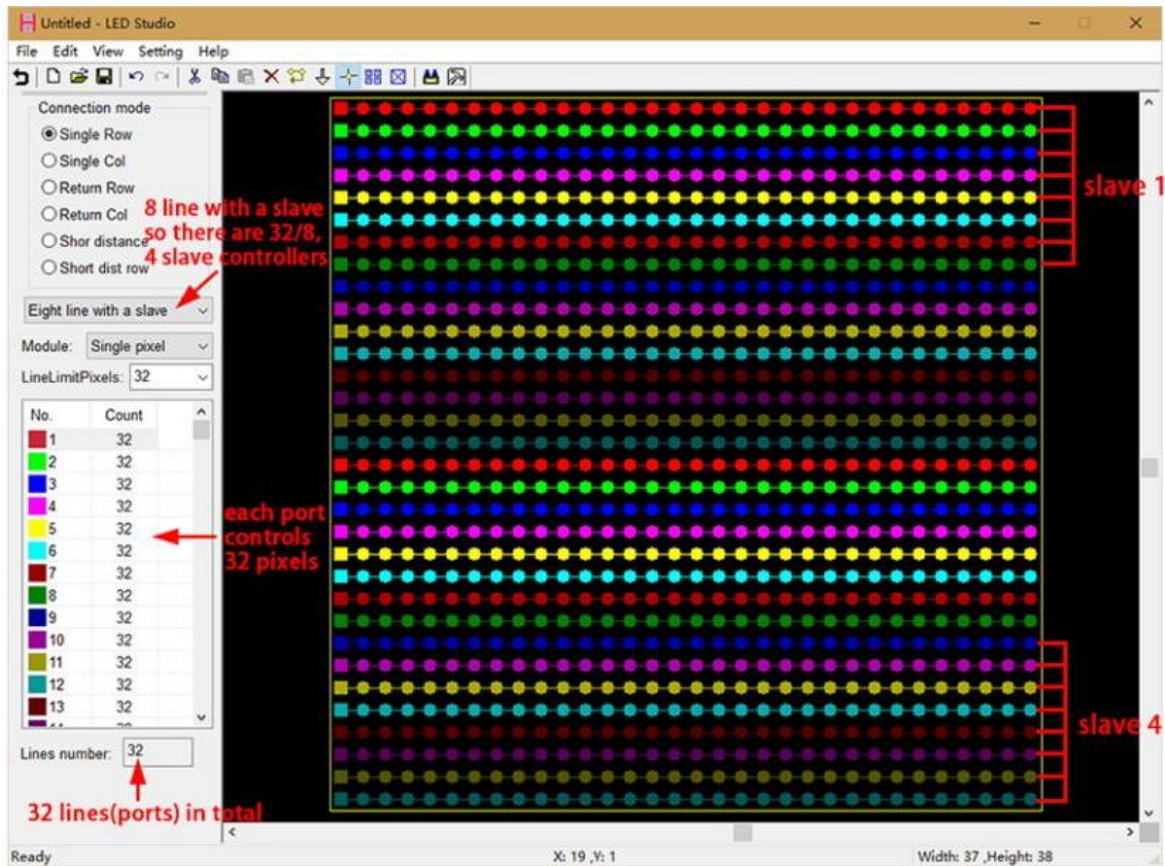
Untitled - LED Studio

File Edit View Setting Help

Connection mode
Single Row
Single Col
Return Row
Return Col
Shor distance
Short dist row

8 line with a slave so there are 32/8, 4 slave controllers

Eight line with a slave

Module: Single pixel

LineLimitPixels: 32

| No. | Count |
|---|---|
| 1 | 32 |
| 2 | 32 |
| 3 | 32 |
| 4 | 32 |
| 5 | 32 |
| 6 | 32 |
| 7 | 32 |
| 8 | 32 |
| 9 | 32 |
| 10 | 32 |
| 11 | 32 |
| 12 | 32 |
| 13 | 32 |

each port controls 32 pixels

Lines number: 32

32 lines(ports) in total

slave 1

slave 4

Ready

X: 19 ,Y: 1

Width: 37 ,Height: 38